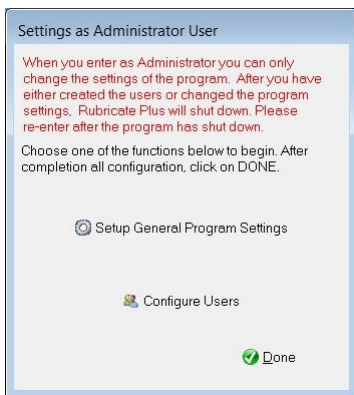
Settings as Administrator User

When you enter as Administrator you can only change the settings of the program. After you have either created the users or changed the program settings, Rubricate Plus will shut down. Please re-enter after the program has shut down.

Choose one of the functions below to begin. After completion all configuration, click on DONE.

Setup General Program Settings

Configure Users

Done